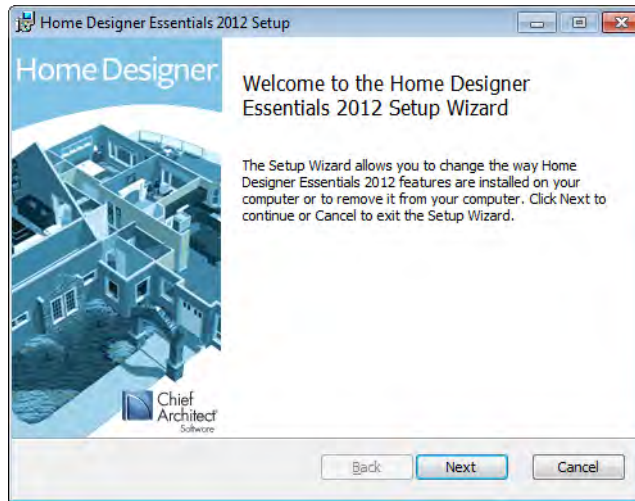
Home Designer Essentials 2012 Setup

Home Designer

Welcome to the Home Designer Essentials 2012 Setup Wizard

The Setup Wizard allows you to change the way Home Designer Essentials 2012 features are installed on your computer or to remove it from your computer. Click Next to continue or Cancel to exit the Setup Wizard.

Chief Architect Software

Back

Next

Cancel